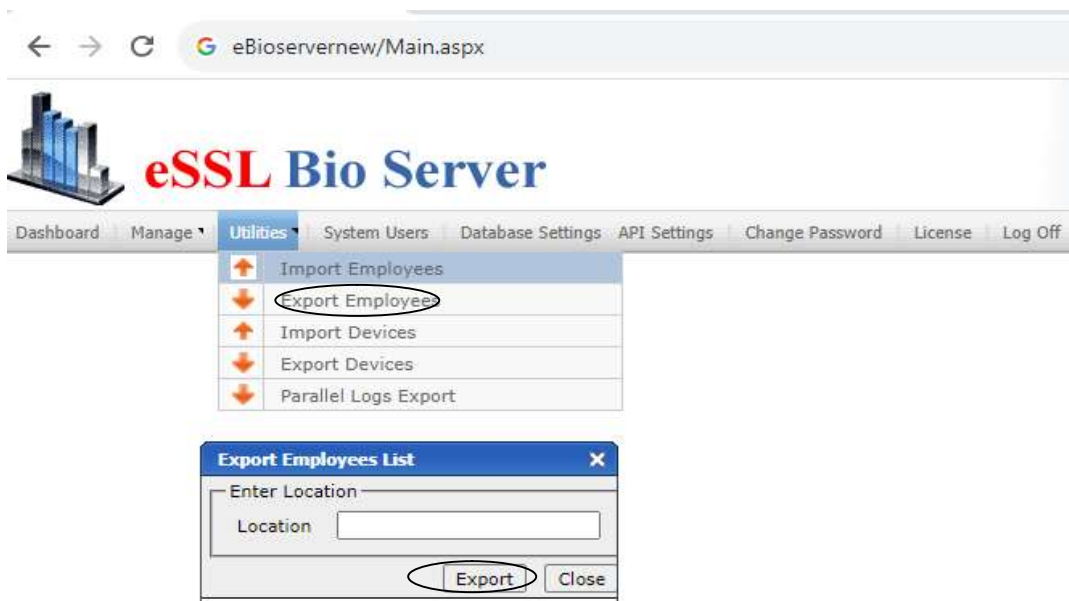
eBioservernew/Main.aspx

eSSL Bio Server

Dashboard | Manage | Utilities | System Users | Database Settings | API Settings | Change Password | License | Log Off

Import Employees
Export Employees
Import Devices
Export Devices
Parallel Logs Export

Export Employees List ×

Enter Location

Location

Export Close